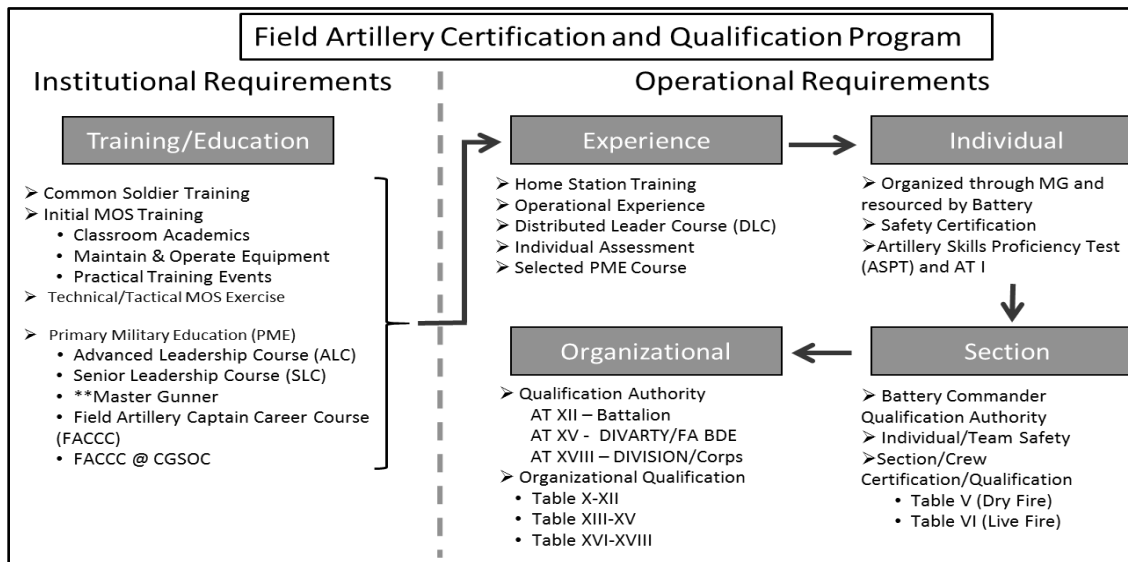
Field Artillery Certification and Qualification Program

Institutional Requirements

Training/Education

➢ Common Soldier Training
➢ Initial MOS Training
• Classroom Academics
• Maintain & Operate Equipment
• Practical Training Events
➢ Technical/Tactical MOS Exercise

➢ Primary Military Education (PME)
• Advanced Leadership Course (ALC)
• Senior Leadership Course (SLC)
• **Master Gunner
• Field Artillery Captain Career Course (FACCC)
• FACCC @ CGSOC

Operational Requirements

Experience

➢ Home Station Training
➢ Operational Experience
➢ Distributed Leader Course (DLC)
➢ Individual Assessment
➢ Selected PME Course

Individual

➢ Organized through MG and resourced by Battery
➢ Safety Certification
➢Artillery Skills Proficiency Test (ASPT) and AT I

Section

➢ Battery Commander Qualification Authority
➢ Individual/Team Safety
➢Section/Crew Certification/Qualification
• Table V (Dry Fire)
• Table VI (Live Fire)

Organizational

➢ Qualification Authority
AT XII – Battalion
AT XV - DIVARTY/FA BDE
AT XVIII – DIVISION/Corps
➢ Organizational Qualification
• Table X-XII
• Table XIII-XV
• Table XVI-XVIII